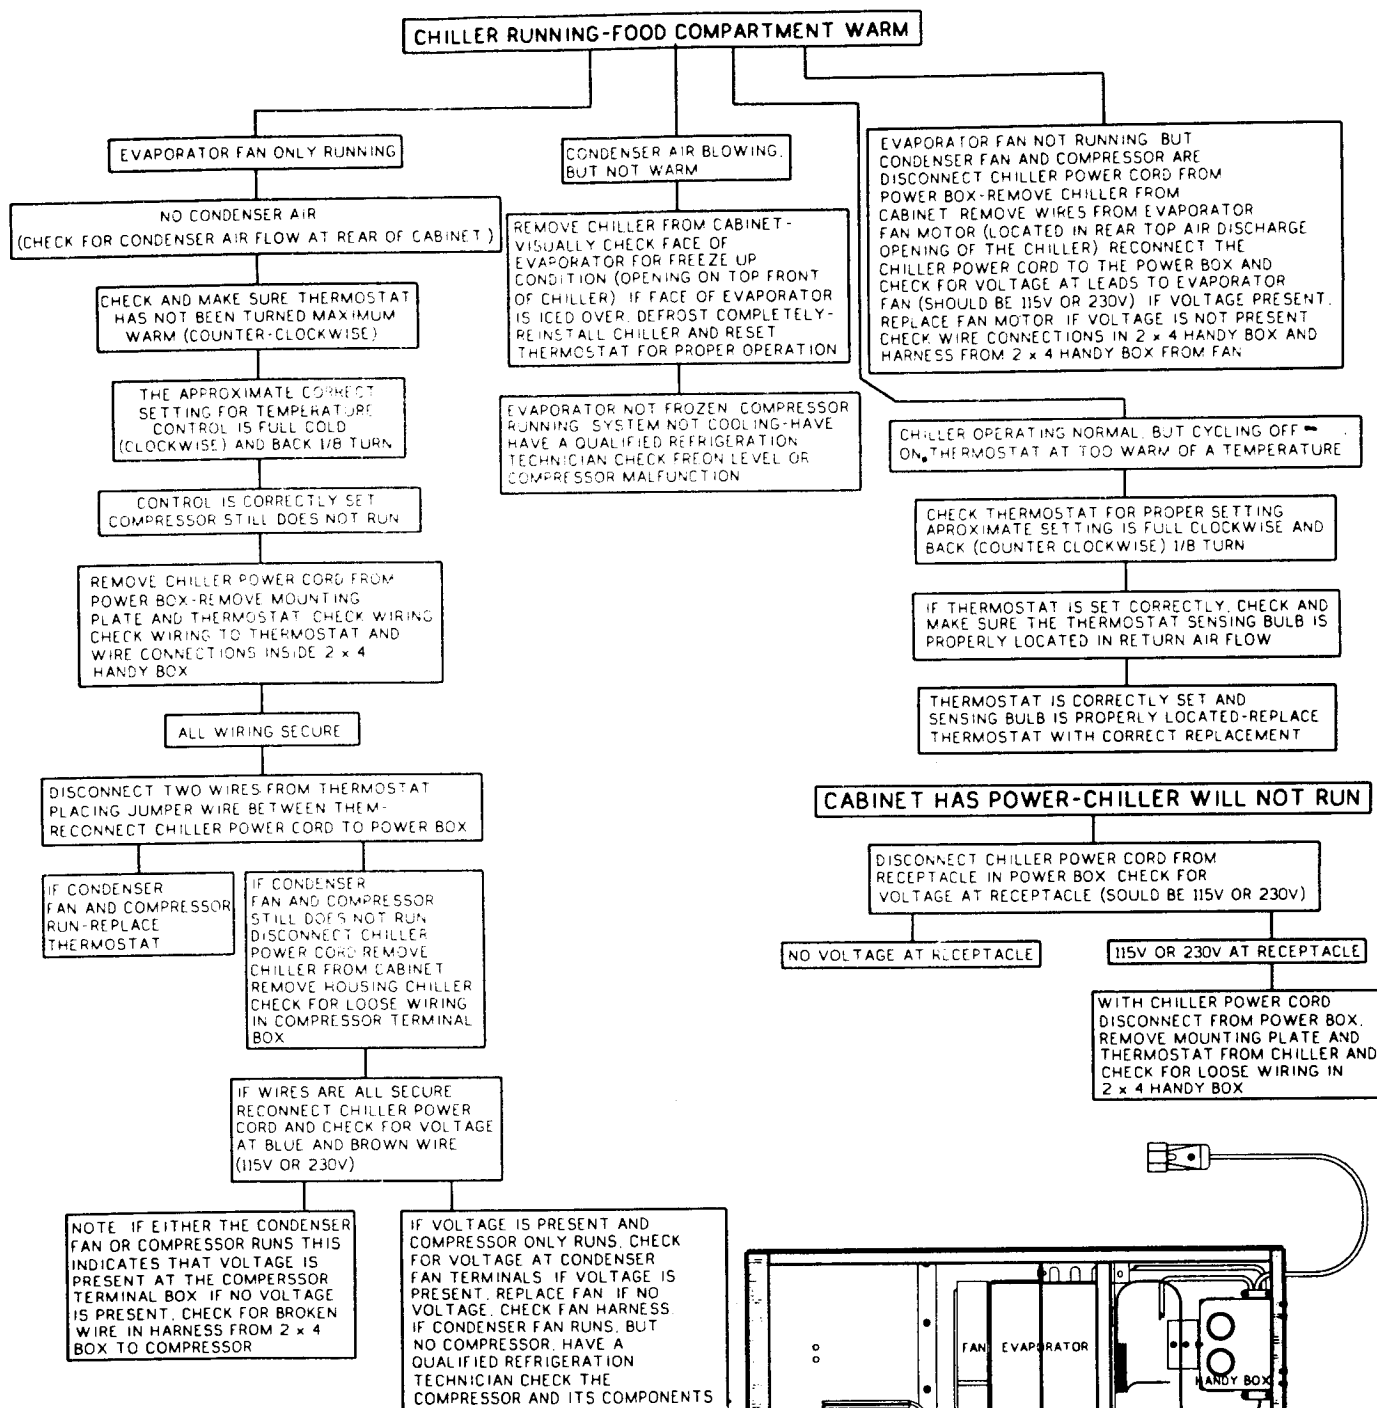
CHILLER RUNNING-FOOD COMPARTMENT WARM

EVAPORATOR FAN ONLY RUNNING

NO CONDENSER AIR
(CHECK FOR CONDENSER AIR FLOW AT REAR OF CABINET)

CHECK AND MAKE SURE THERMOSTAT HAS NOT BEEN TURNED MAXIMUM WARM (COUNTER-CLOCKWISE)

THE APPROXIMATE CORRECT SETTING FOR TEMPERATURE CONTROL IS FULL COLD (CLOCKWISE) AND BACK 1/8 TURN

CONTROL IS CORRECTLY SET COMPRESSOR STILL DOES NOT RUN

REMOVE CHILLER POWER CORD FROM POWER BOX-REMOVE MOUNTING PLATE AND THERMOSTAT CHECK WIRING CHECK WIRING TO THERMOSTAT AND WIRE CONNECTIONS INSIDE 2 x 4 HANDY BOX

ALL WIRING SECURE

DISCONNECT TWO WIRES FROM THERMOSTAT PLACING JUMPER WIRE BETWEEN THEM-RECONNECT CHILLER POWER CORD TO POWER BOX

IF CONDENSER FAN AND COMPRESSOR RUN-REPLACE THERMOSTAT

IF CONDENSER FAN AND COMPRESSOR STILL DOES NOT RUN DISCONNECT CHILLER POWER CORD REMOVE CHILLER FROM CABINET REMOVE HOUSING CHILLER CHECK FOR LOOSE WIRING IN COMPRESSOR TERMINAL BOX

IF WIRES ARE ALL SECURE RECONNECT CHILLER POWER CORD AND CHECK FOR VOLTAGE AT BLUE AND BROWN WIRE (115V OR 230V)

NOTE IF EITHER THE CONDENSER FAN OR COMPRESSOR RUNS THIS INDICATES THAT VOLTAGE IS PRESENT AT THE COMPERSSOR TERMINAL BOX IF NO VOLTAGE IS PRESENT, CHECK FOR BROKEN WIRE IN HARNESS FROM 2 x 4 BOX TO COMPRESSOR

IF VOLTAGE IS PRESENT AND COMPRESSOR ONLY RUNS, CHECK FOR VOLTAGE AT CONDENSER FAN TERMINALS IF VOLTAGE IS PRESENT, REPLACE FAN IF NO VOLTAGE, CHECK FAN HARNESS. IF CONDENSER FAN RUNS, BUT NO COMPRESSOR, HAVE A QUALIFIED REFRIGERATION TECHNICIAN CHECK THE COMPRESSOR AND ITS COMPONENTS

CONDENSER AIR BLOWING, BUT NOT WARM

REMOVE CHILLER FROM CABINET-VISUALLY CHECK FACE OF EVAPORATOR FOR FREEZE UP CONDITION (OPENING ON TOP FRONT OF CHILLER) IF FACE OF EVAPORATOR IS ICED OVER, DEFROST COMPLETELY-REINSTALL CHILLER AND RESET THERMOSTAT FOR PROPER OPERATION

EVAPORATOR NOT FROZEN COMPRESSOR RUNNING SYSTEM NOT COOLING-HAVE HAVE A QUALIFIED REFRIGERATION TECHNICIAN CHECK FREON LEVEL OR COMPRESSOR MALFUNCTION

EVAPORATOR FAN NOT RUNNING BUT CONDENSER FAN AND COMPRESSOR ARE DISCONNECT CHILLER POWER CORD FROM POWER BOX-REMOVE CHILLER FROM CABINET REMOVE WIRES FROM EVAPORATOR FAN MOTOR (LOCATED IN REAR TOP AIR DISCHARGE OPENING OF THE CHILLER) RECONNECT THE CHILLER POWER CORD TO THE POWER BOX AND CHECK FOR VOLTAGE AT LEADS TO EVAPORATOR FAN (SHOULD BE 115V OR 230V) IF VOLTAGE PRESENT, REPLACE FAN MOTOR IF VOLTAGE IS NOT PRESENT CHECK WIRE CONNECTIONS IN 2 x 4 HANDY BOX AND HARNESS FROM 2 x 4 HANDY BOX FROM FAN

CHILLER OPERATING NORMAL, BUT CYCLING OFF - ON, THERMOSTAT AT TOO WARM OF A TEMPERATURE

CHECK THERMOSTAT FOR PROPER SETTING APROXIMATE SETTING IS FULL CLOCKWISE AND BACK (COUNTER CLOCKWISE) 1/8 TURN

IF THERMOSTAT IS SET CORRECTLY, CHECK AND MAKE SURE THE THERMOSTAT SENSING BULB IS PROPERLY LOCATED IN RETURN AIR FLOW

THERMOSTAT IS CORRECTLY SET AND SENSING BULB IS PROPERLY LOCATED-REPLACE THERMOSTAT WITH CORRECT REPLACEMENT

CABINET HAS POWER-CHILLER WILL NOT RUN

DISCONNECT CHILLER POWER CORD FROM RECEPTACLE IN POWER BOX CHECK FOR VOLTAGE AT RECEPTACLE (SOULD BE 115V OR 230V)

NO VOLTAGE AT RECEPTACLE

115V OR 230V AT RECEPTACLE

WITH CHILLER POWER CORD DISCONNECT FROM POWER BOX. REMOVE MOUNTING PLATE AND THERMOSTAT FROM CHILLER AND CHECK FOR LOOSE WIRING IN 2 x 4 HANDY BOX

FAN EVAPORATOR
HANDY BOX